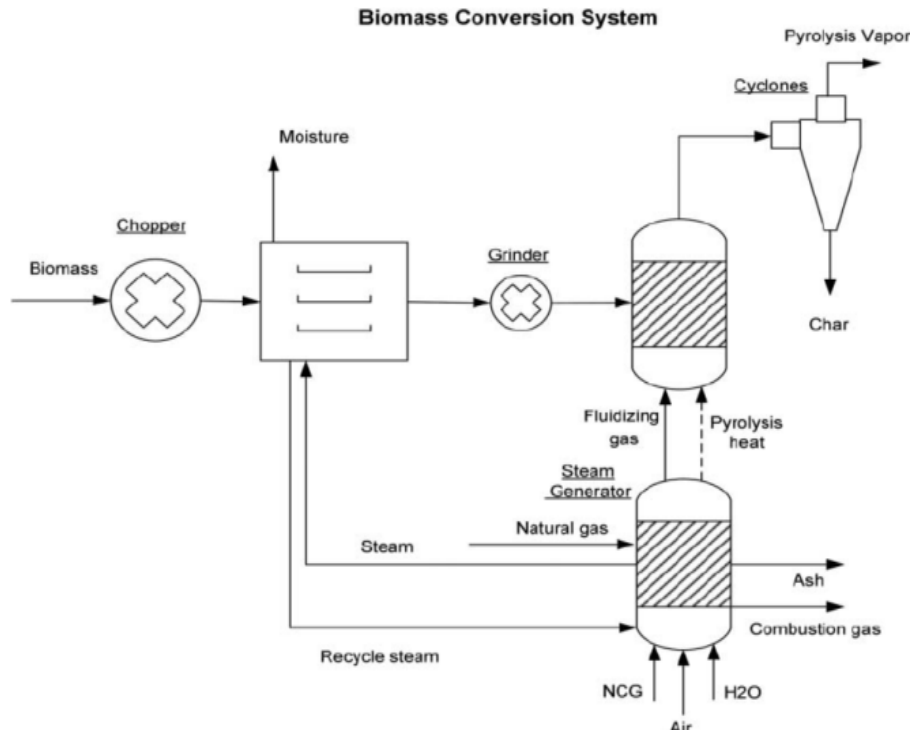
Biomass Conversion System

Pyrolysis Vapor

Cyclones

Moisture

Chopper

Grinder

Biomass

Char

Fluidizing gas

Pyrolysis heat

Steam Generator

Natural gas

Steam

Ash

Combustion gas

Recycle steam

NCG

H2O

Air